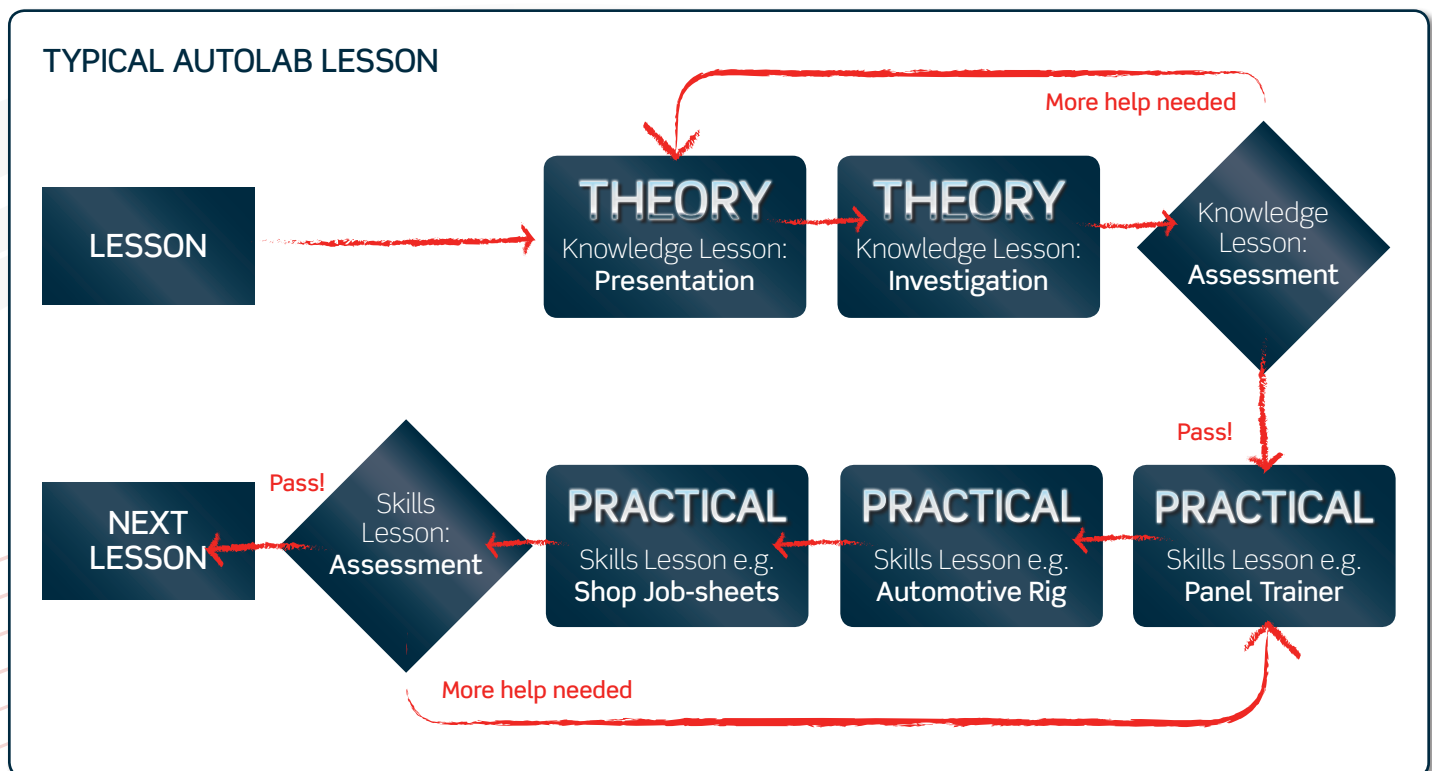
TYPICAL AUTOLAB LESSON

More help needed

LESSON

THEORY
Knowledge Lesson:
Presentation

THEORY
Knowledge Lesson:
Investigation

Knowledge Lesson:
Assessment

Pass!

PRACTICAL
Skills Lesson e.g.
Panel Trainer

PRACTICAL
Skills Lesson e.g.
Automotive Rig

PRACTICAL
Skills Lesson e.g.
Shop Job-sheets

Skills Lesson:
Assessment

Pass!

NEXT LESSON

More help needed